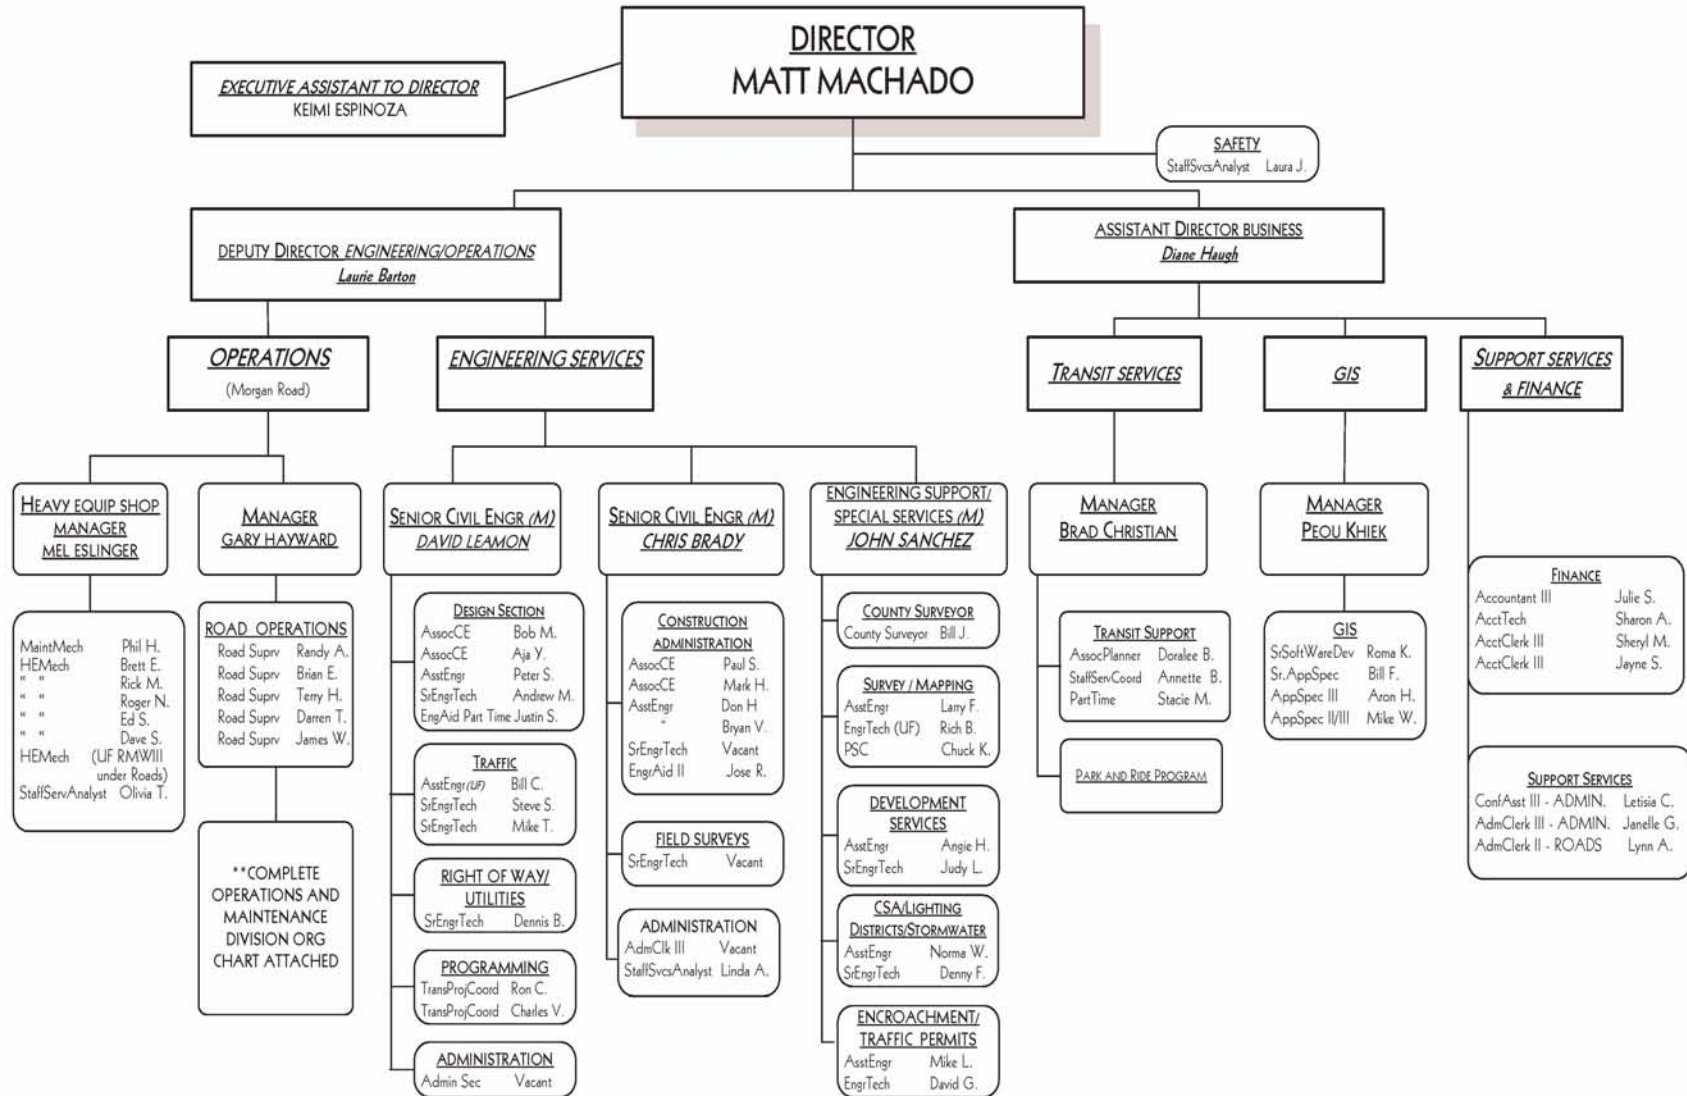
DIRECTOR
MATT MACHADO

EXECUTIVE ASSISTANT TO DIRECTOR
KEIMI ESPINOZA

SAFETY
StaffSvcsAnalyst Laura J.

DEPUTY DIRECTOR ENGINEERING/OPERATIONS
Laurie Barton

ASSISTANT DIRECTOR BUSINESS
Diane Haugh

OPERATIONS
(Morgan Road)

ENGINEERING SERVICES

TRANSIT SERVICES

GIS

SUPPORT SERVICES & FINANCE

HEAVY EQUIP SHOP MANAGER
MEL ESLINGER

MaintMech Phil H.
HEMech Brett E.
" " Rick M.
" " Roger N.
" " Ed S.
" " Dave S.
HEMech (UF RMWIII under Roads)
StaffServAnalyst Olivia T.

MANAGER
GARY HAYWARD

ROAD OPERATIONS
Road Suprv Randy A.
Road Suprv Brian E.
Road Suprv Terry H.
Road Suprv Darren T.
Road Suprv James W.

**COMPLETE OPERATIONS AND MAINTENANCE DIVISION ORG CHART ATTACHED

SENIOR CIVIL ENGR (M)
DAVID LEAMON

DESIGN SECTION
AssocCE Bob M.
AssocCE Aja Y.
AsstEngr Peter S.
SrEngrTech Andrew M.
EngAid Part Time Justin S.

TRAFFIC
AsstEngr(UF) Bill C.
SrEngrTech Steve S.
SrEngrTech Mike T.

RIGHT OF WAY/ UTILITIES
SrEngrTech Dennis B.

PROGRAMMING
TransProjCoord Ron C.
TransProjCoord Charles V.

ADMINISTRATION
Admin Sec Vacant

SENIOR CIVIL ENGR (M)
CHRIS BRADY

CONSTRUCTION ADMINISTRATION
AssocCE Paul S.
AssocCE Mark H.
AsstEngr Don H
" Bryan V.
SrEngrTech Vacant
EngrAid II Jose R.

FIELD SURVEYS
SrEngrTech Vacant

ADMINISTRATION
AdmClk III Vacant
StaffSvcsAnalyst Linda A.

ENGINEERING SUPPORT/ SPECIAL SERVICES (M)
JOHN SANCHEZ

COUNTY SURVEYOR
County Surveyor Bill J.

SURVEY / MAPPING
AsstEngr Larry F.
EngrTech (UF) Rich B.
PSC Chuck K.

DEVELOPMENT SERVICES
AsstEngr Angie H.
SrEngrTech Judy L.

CSA/LIGHTING DISTRICTS/STORMWATER
AsstEngr Norma W.
SrEngrTech Denny F.

ENCROACHMENT/ TRAFFIC PERMITS
AsstEngr Mike L.
EngrTech David G.

MANAGER
BRAD CHRISTIAN

TRANSIT SUPPORT
AssocPlanner Doralee B.
StaffServCoord Annette B.
PartTime Stacie M.

PARK AND RIDE PROGRAM

MANAGER
PEOU KHIEK

GIS
SrSoftWareDev Roma K.
Sr.AppSpec Bill F.
AppSpec III Aron H.
AppSpec II/III Mike W.

FINANCE
Accountant III Julie S.
AcctTech Sharon A.
AcctClerk III Sheryl M.
AcctClerk III Jayne S.

SUPPORT SERVICES
ConfAsst III - ADMIN. Letisia C.
AdmClerk III - ADMIN. Janelle G.
AdmClerk II - ROADS Lynn A.